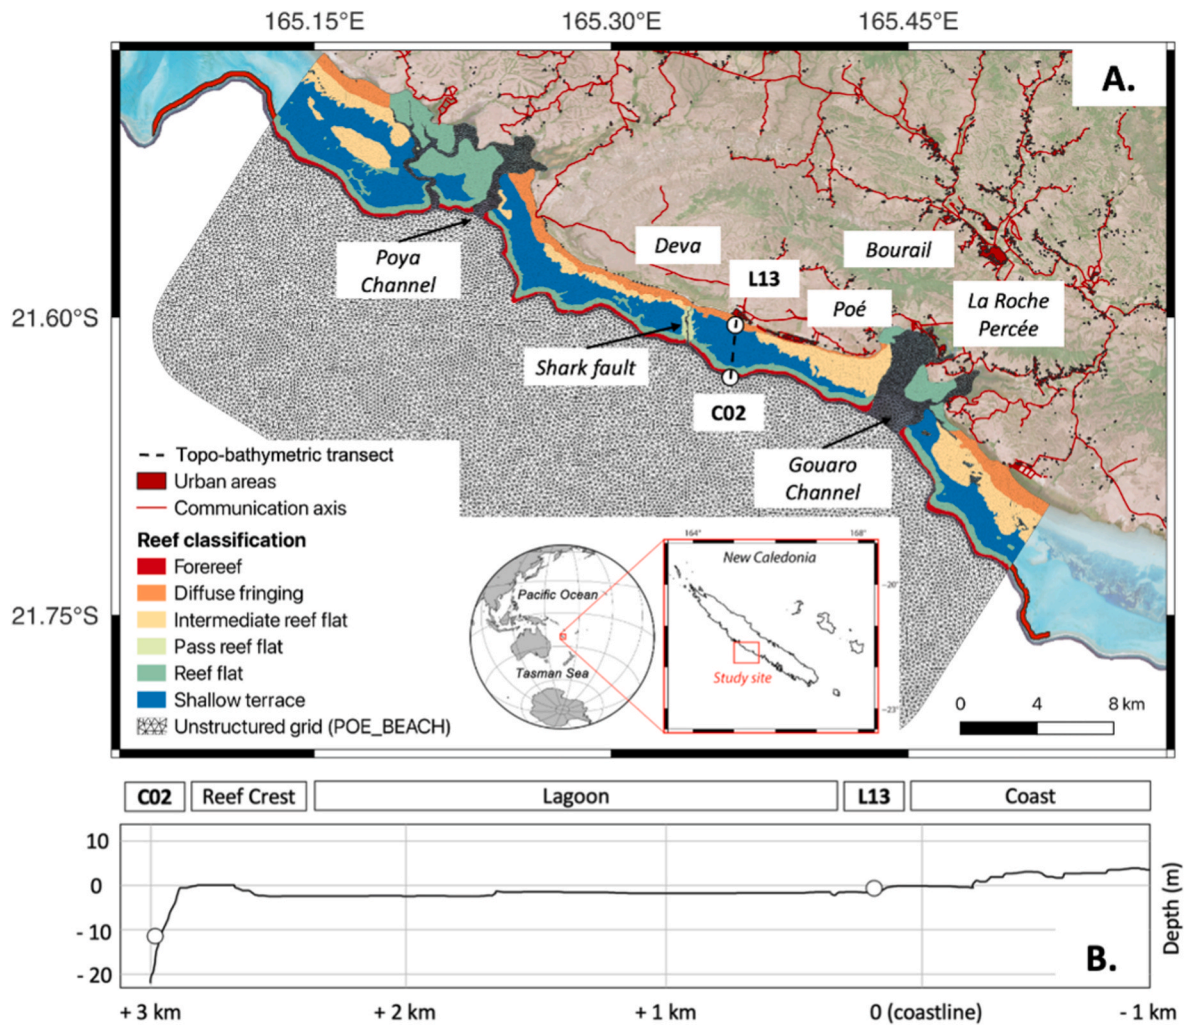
165.15°E
165.30°E
165.45°E

A.

Poya Channel

Deva

Bourail

L13

Poé

La Roche Percée

21.60°S

Shark fault

C02

Gouaro Channel

21.75°S

Topo-bathymetric transect
Urban areas
Communication axis
Reef classification
Forereef
Diffuse fringing
Intermediate reef flat
Pass reef flat
Reef flat
Shallow terrace
Unstructured grid (POE_BEACH)

Pacific Ocean
Tasman Sea

164°
168°
New Caledonia
-20°
-23°
Study site

0
4
8 km

C02
Reef Crest
Lagoon
L13
Coast

10
0
- 10
- 20

Depth (m)

B.

+ 3 km
+ 2 km
+ 1 km
0 (coastline)
- 1 km